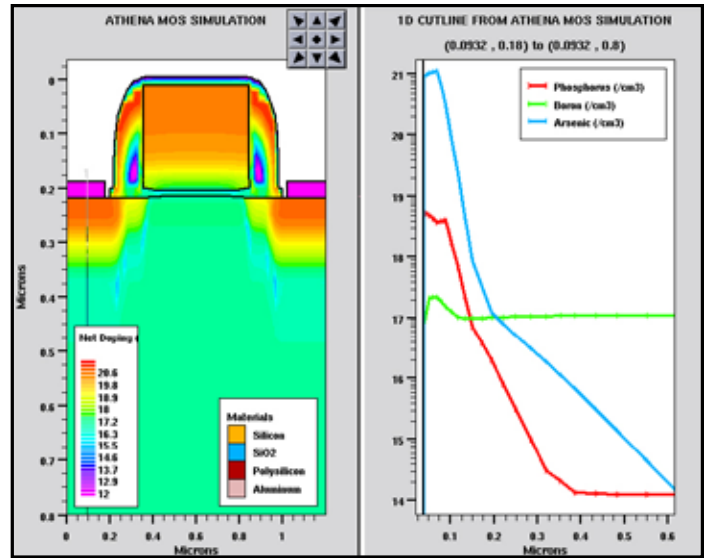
ATHENA MOS SIMULATION

0
0.1
0.2
0.3
0.4
0.5
0.6
0.7
0.8

Microns

Net Doping (

20.6
19.8
18.9
18
17.2
16.3
15.5
14.6
13.7
12.9
12

Materials
Silicon
SiO2
Polysilicon
Aluminum

0
0.2
0.4
0.6
0.8
1

Microns

1D CUTLINE FROM ATHENA MOS SIMULATION

(0.0932 , 0.18) to (0.0932 , 0.8)

Phosphorus (/cm3)
Boron (/cm3)
Arsenic (/cm3)

21
20
19
18
17
16
15
14

0.1
0.2
0.3
0.4
0.5
0.6

Microns